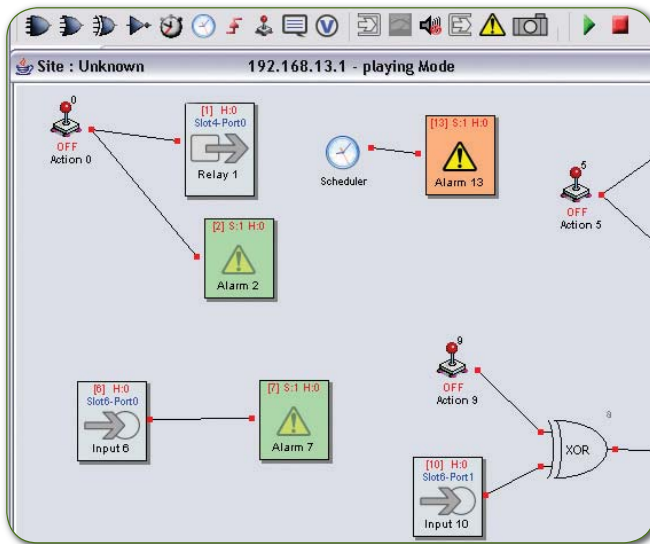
Site : Unknown

192.168.13.1 - playing Mode

0
OFF
Action 0

[1] H:0
Slot4-Port0
Relay 1

Scheduler

[13] S:1 H:0
Alarm 13

5
OFF
Action 5

[2] S:1 H:0
Alarm 2

9
OFF
Action 9

[6] H:0
Slot6-Port0
Input 6

[7] S:1 H:0
Alarm 7

8
XOR

[10] H:0
Slot6-Port1
Input 10